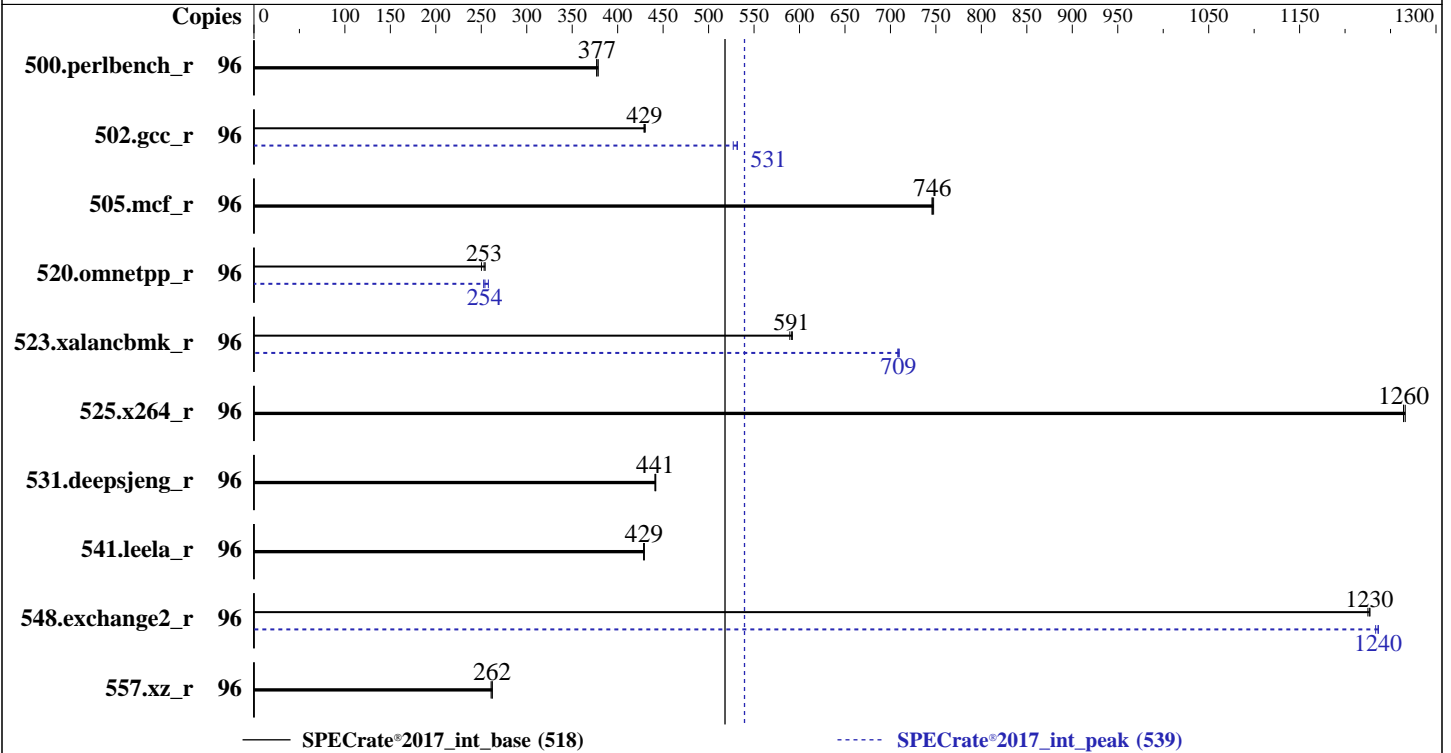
Copies 0 100 150 200 250 300 350 400 450 500 550 600 650 700 750 800 850 900 950 1050 1150 1300

500.perlbench_r 96 377

502.gcc_r 96 429 531

505.mcf_r 96 746

520.omnetpp_r 96 253 254

523.xalancbmk_r 96 591 709

525.x264_r 96 1260

531.deepsjeng_r 96 441

541.leela_r 96 429

548.exchange2_r 96 1230 1240

557.xz_r 96 262

SPECrate®2017_int_base (518)

SPECrate®2017_int_peak (539)